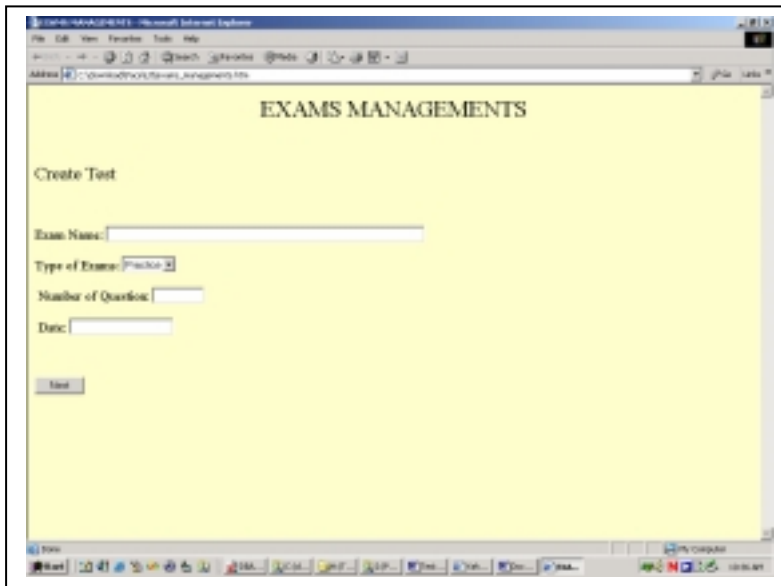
EXAMS MANAGEMENTS - Microsoft Internet Explorer
File Edit View Favorites Tools Help
Address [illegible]
EXAMS MANAGEMENTS
Create Test
Exam Name:
Type of Exams: Practice
Number of Question:
Date:
Next
Done
My Computer
Start